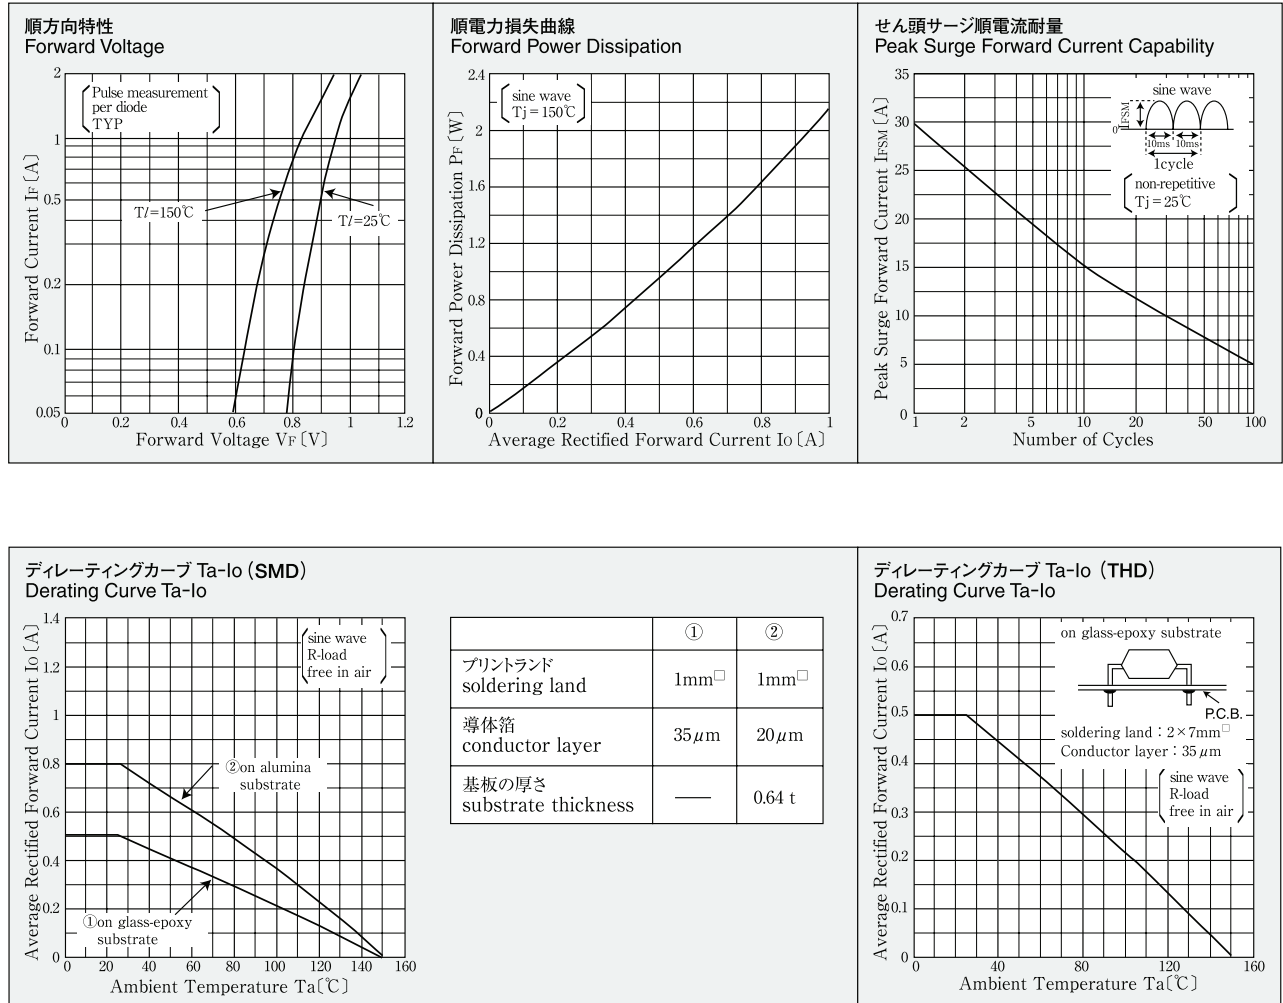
順方向特性
Forward Voltage

Pulse measurement
per diode
TYP

Forward Current IF [A]

2
1
0.5
0.2
0.1
0.05

Tl=150℃
Tl=25℃

0 0.2 0.4 0.6 0.8 1 1.2
Forward Voltage VF [V]

順電力損失曲線
Forward Power Dissipation

sine wave
Tj = 150℃

Forward Power Dissipation PF [W]

2.4
2
1.6
1.2
0.8
0.4
0

0 0.2 0.4 0.6 0.8 1
Average Rectified Forward Current Io [A]

せん頭サージ順電流耐量
Peak Surge Forward Current Capability

sine wave
IFSM
0
10ms 10ms
1cycle

non-repetitive
Tj = 25℃

Peak Surge Forward Current IFSM [A]

35
30
25
20
15
10
5
0

1 2 5 10 20 50 100
Number of Cycles

ディレーティングカーブ Ta-Io (SMD)
Derating Curve Ta-Io

sine wave
R-load
free in air

Average Rectified Forward Current Io [A]

1.4
1.2
1
0.8
0.6
0.4
0.2
0

②on alumina substrate
①on glass-epoxy substrate

0 20 40 60 80 100 120 140 160
Ambient Temperature Ta [℃]

| | ① | ② |
|---|---|---|
| プリントランド soldering land | 1mm□ | 1mm□ |
| 導体箔 conductor layer | 35μm | 20μm |
| 基板の厚さ substrate thickness | — | 0.64 t |

ディレーティングカーブ Ta-Io (THD)
Derating Curve Ta-Io

on glass-epoxy substrate
P.C.B.
soldering land : 2×7mm□
Conductor layer : 35μm

sine wave
R-load
free in air

Average Rectified Forward Current Io [A]

0.7
0.6
0.5
0.4
0.3
0.2
0.1
0

0 40 80 120 160
Ambient Temperature Ta [℃]